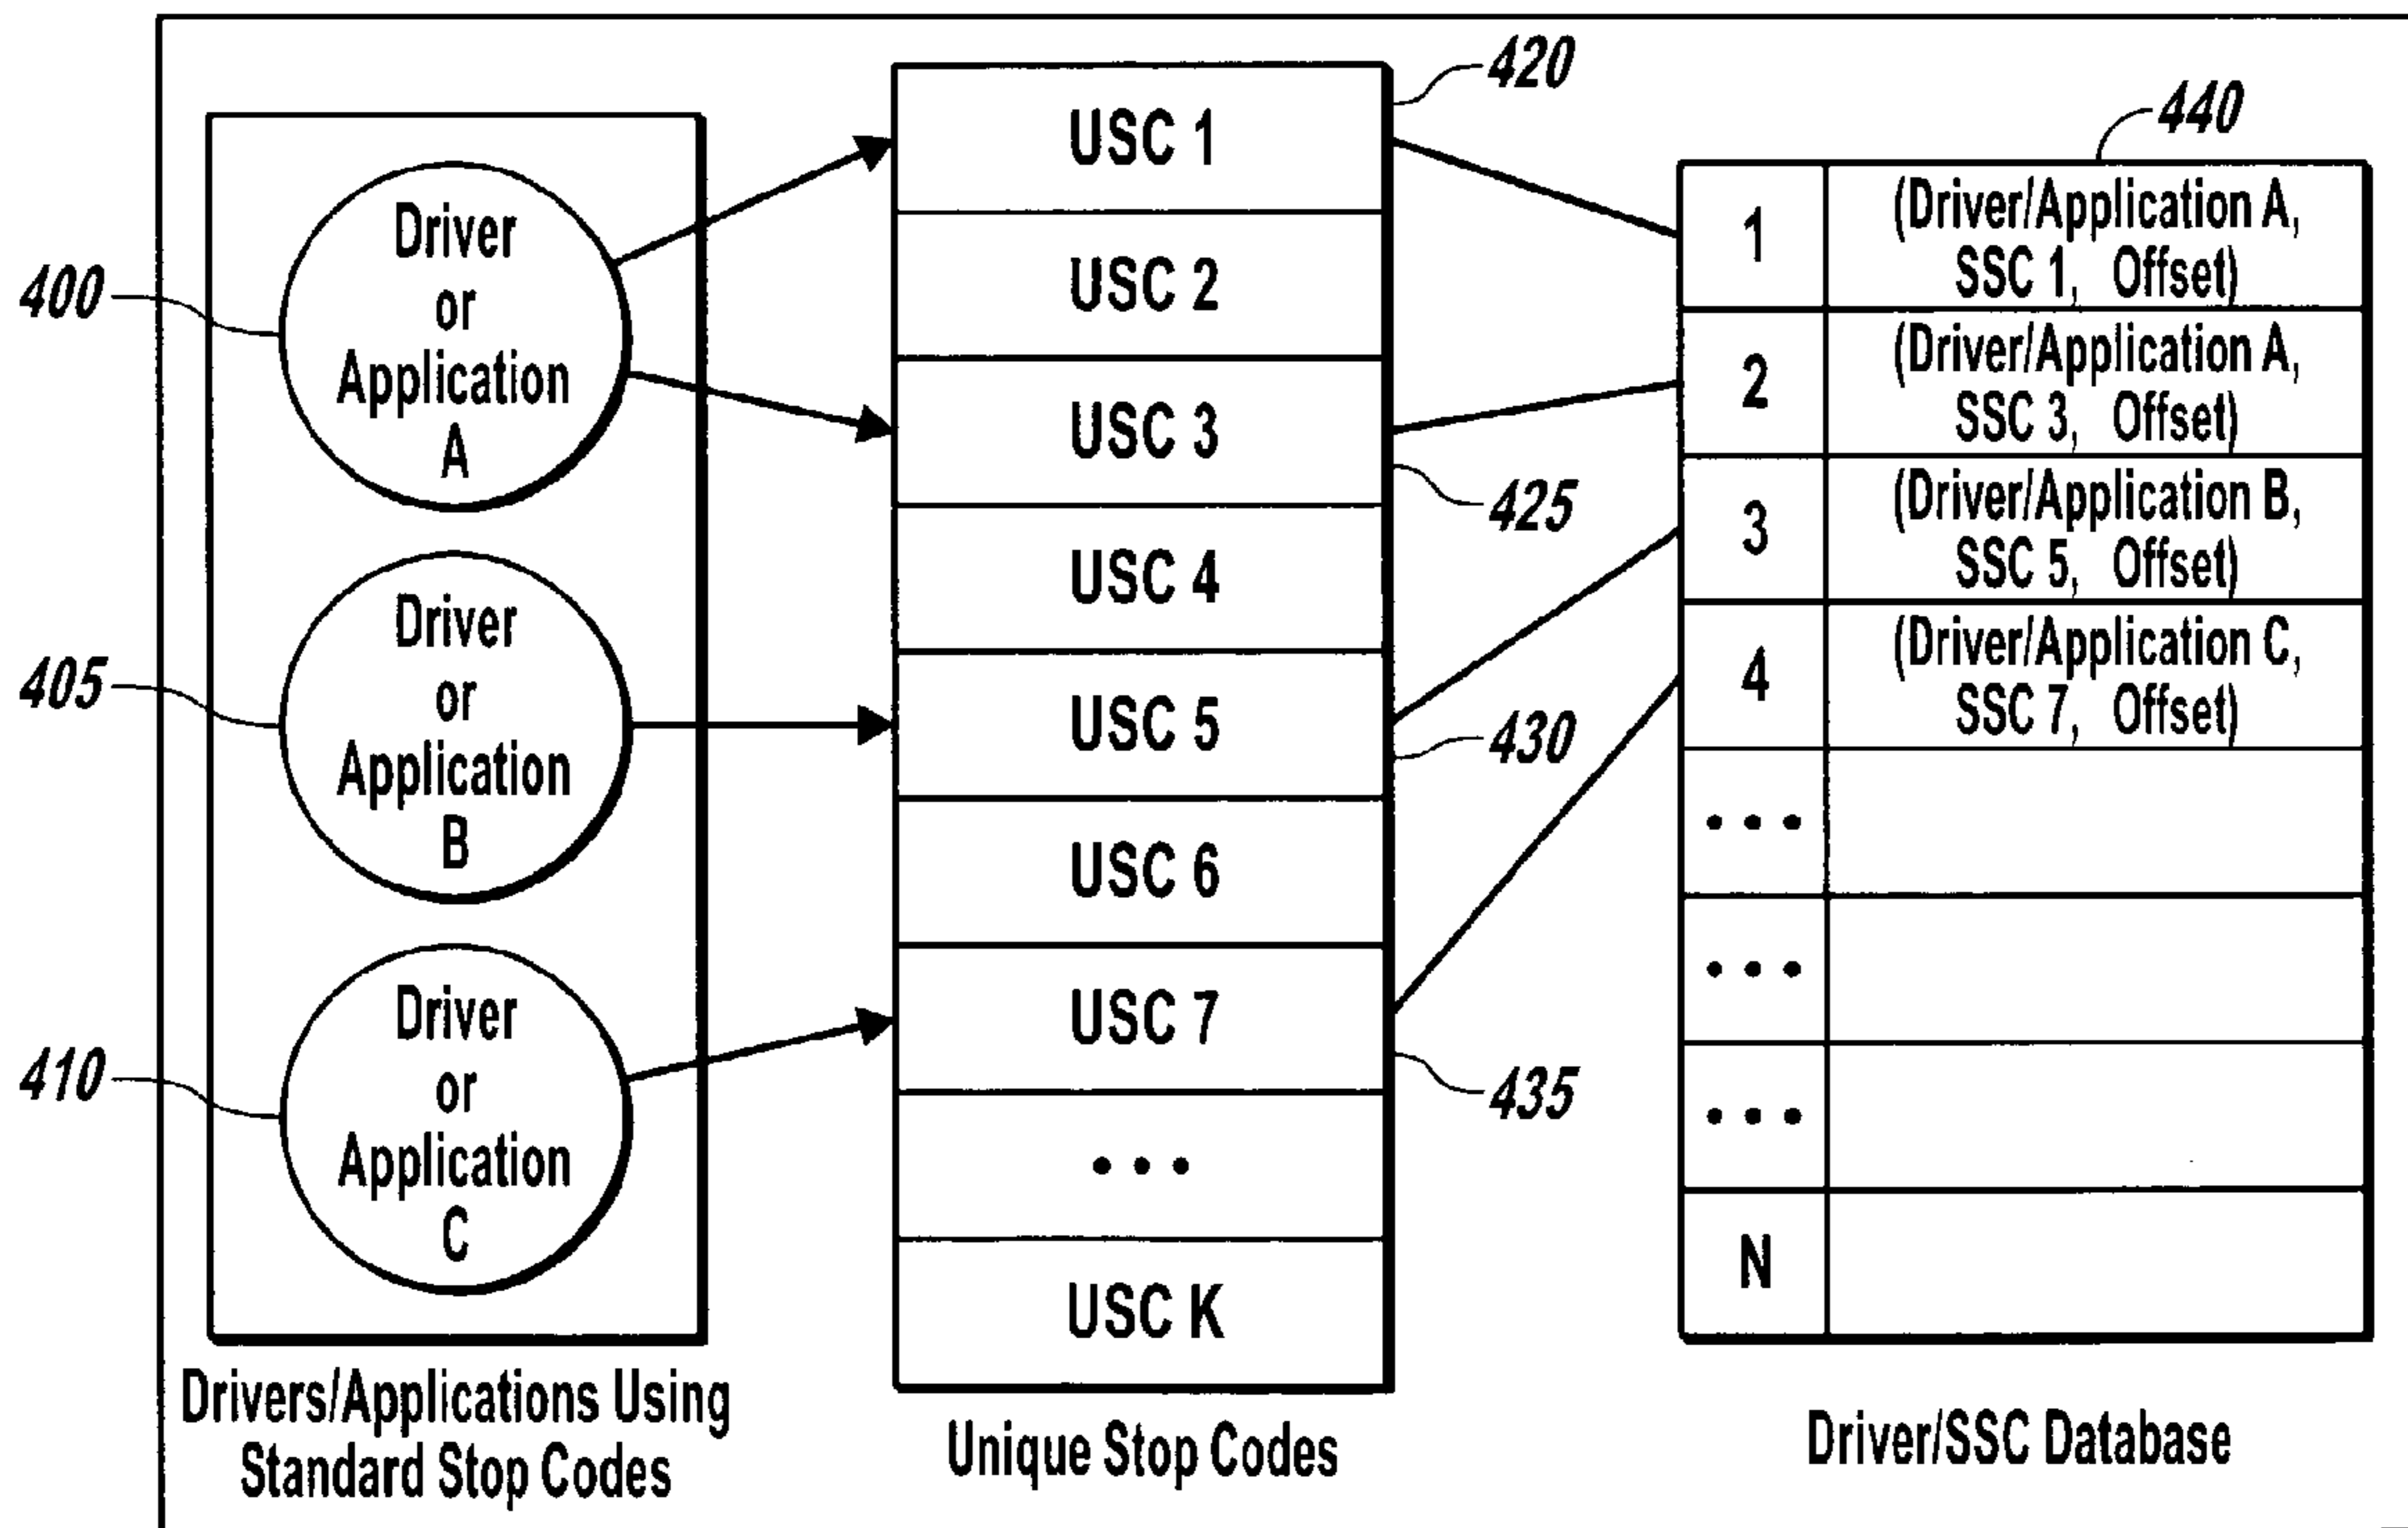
400
Driver or Application A

405
Driver or Application B

410
Driver or Application C

Drivers/Applications Using Standard Stop Codes

420

USC 1
USC 2
USC 3
USC 4
USC 5
USC 6
USC 7
• • •
USC K

425
430
435

Unique Stop Codes

440

| 1 | (Driver/Application A, SSC 1, Offset) |
|---|---|
| 2 | (Driver/Application A, SSC 3, Offset) |
| 3 | (Driver/Application B, SSC 5, Offset) |
| 4 | (Driver/Application C, SSC 7, Offset) |
| • • • | |
| • • • | |
| • • • | |
| N | |

Driver/SSC Database